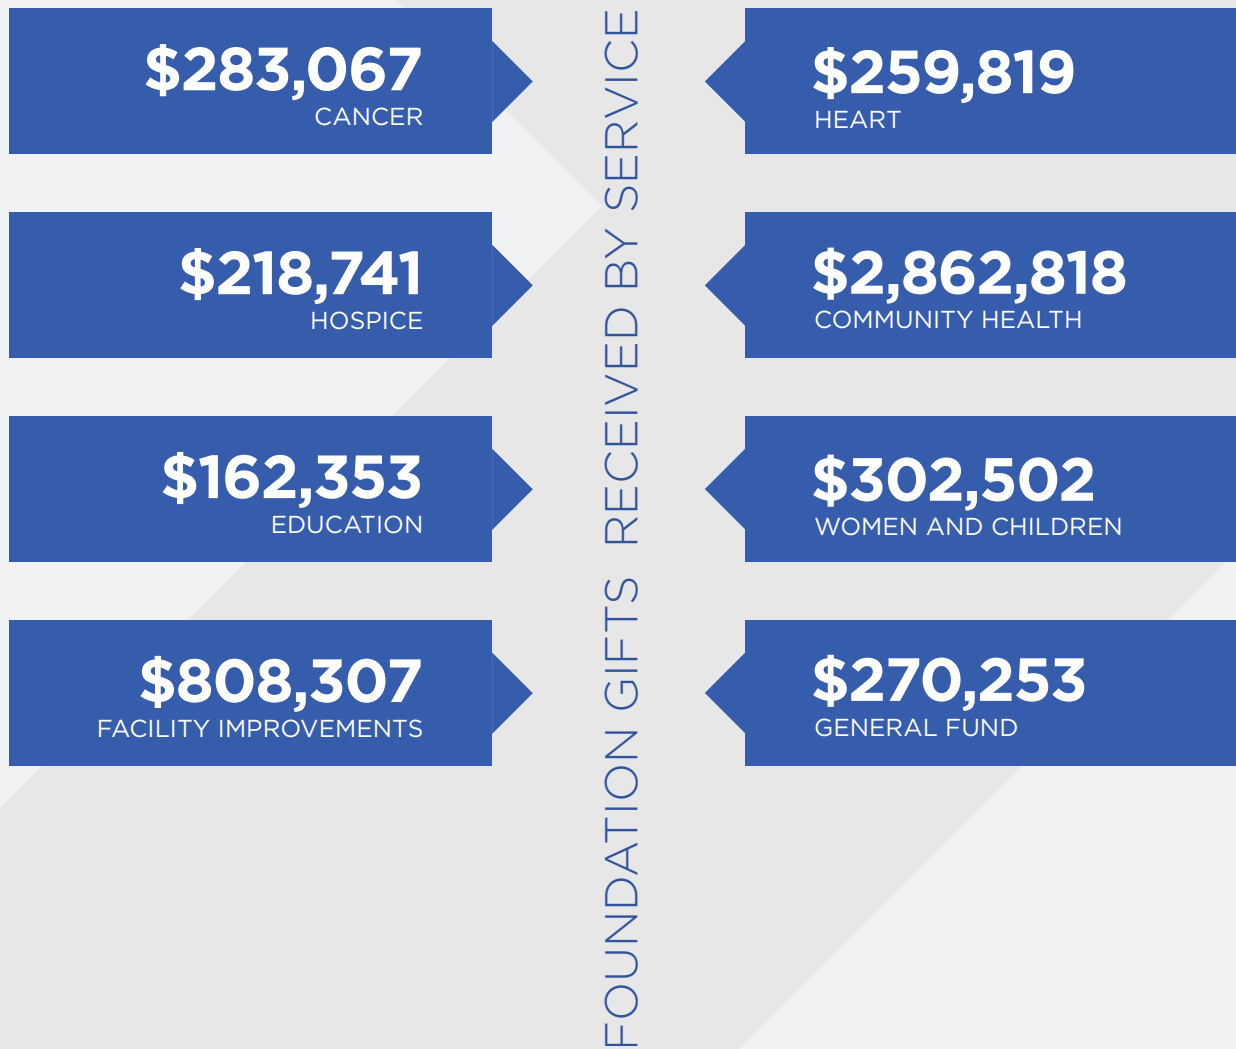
FOUNDATION GIFTS RECEIVED BY SERVICE

\$283,067
CANCER

\$259,819
HEART

\$218,741
HOSPICE

\$2,862,818
COMMUNITY HEALTH

\$162,353
EDUCATION

\$302,502
WOMEN AND CHILDREN

\$808,307
FACILITY IMPROVEMENTS

\$270,253
GENERAL FUND